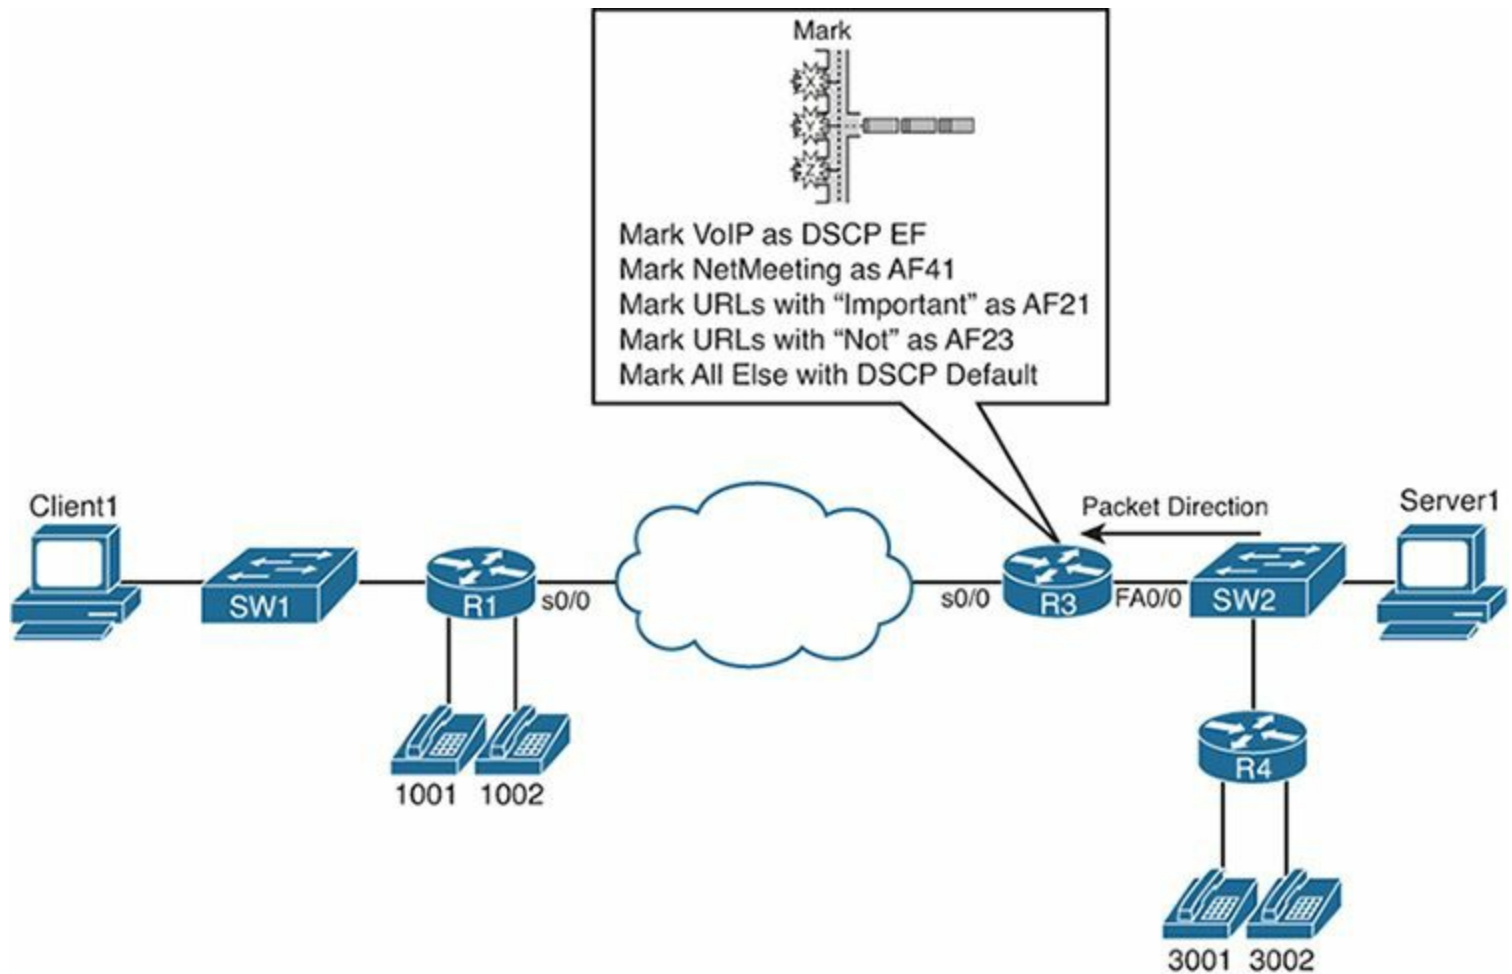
Mark

Mark VoIP as DSCP EF
Mark NetMeeting as AF41
Mark URLs with “Important” as AF21
Mark URLs with “Not” as AF23
Mark All Else with DSCP Default

Client1

SW1

R1

s0/0

s0/0

R3

FA0/0

Packet Direction

SW2

Server1

1001 1002

R4

3001 3002